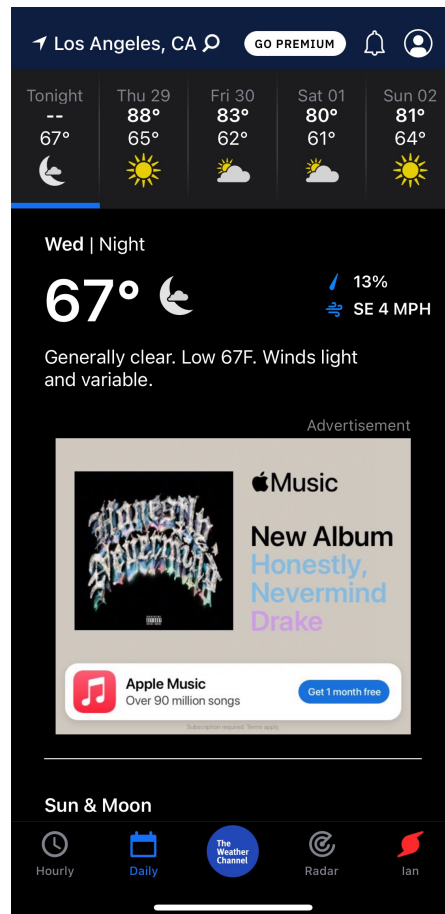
Los Angeles, CA

GO PREMIUM

| Tonight | Thu 29 | Fri 30 | Sat 01 | Sun 02 |
|---|---|---|---|---|
| -- | 88° | 83° | 80° | 81° |
| 67° | 65° | 62° | 61° | 64° |

Wed | Night

67°

13%

SE 4 MPH

Generally clear. Low 67F. Winds light and variable.

Advertisement

Music

New Album
Honestly, Nevermind
Drake

Apple Music
Over 90 million songs

Get 1 month free

Subscription required. Terms apply.

Sun & Moon

Hourly

Daily

The Weather Channel

Radar

Ian